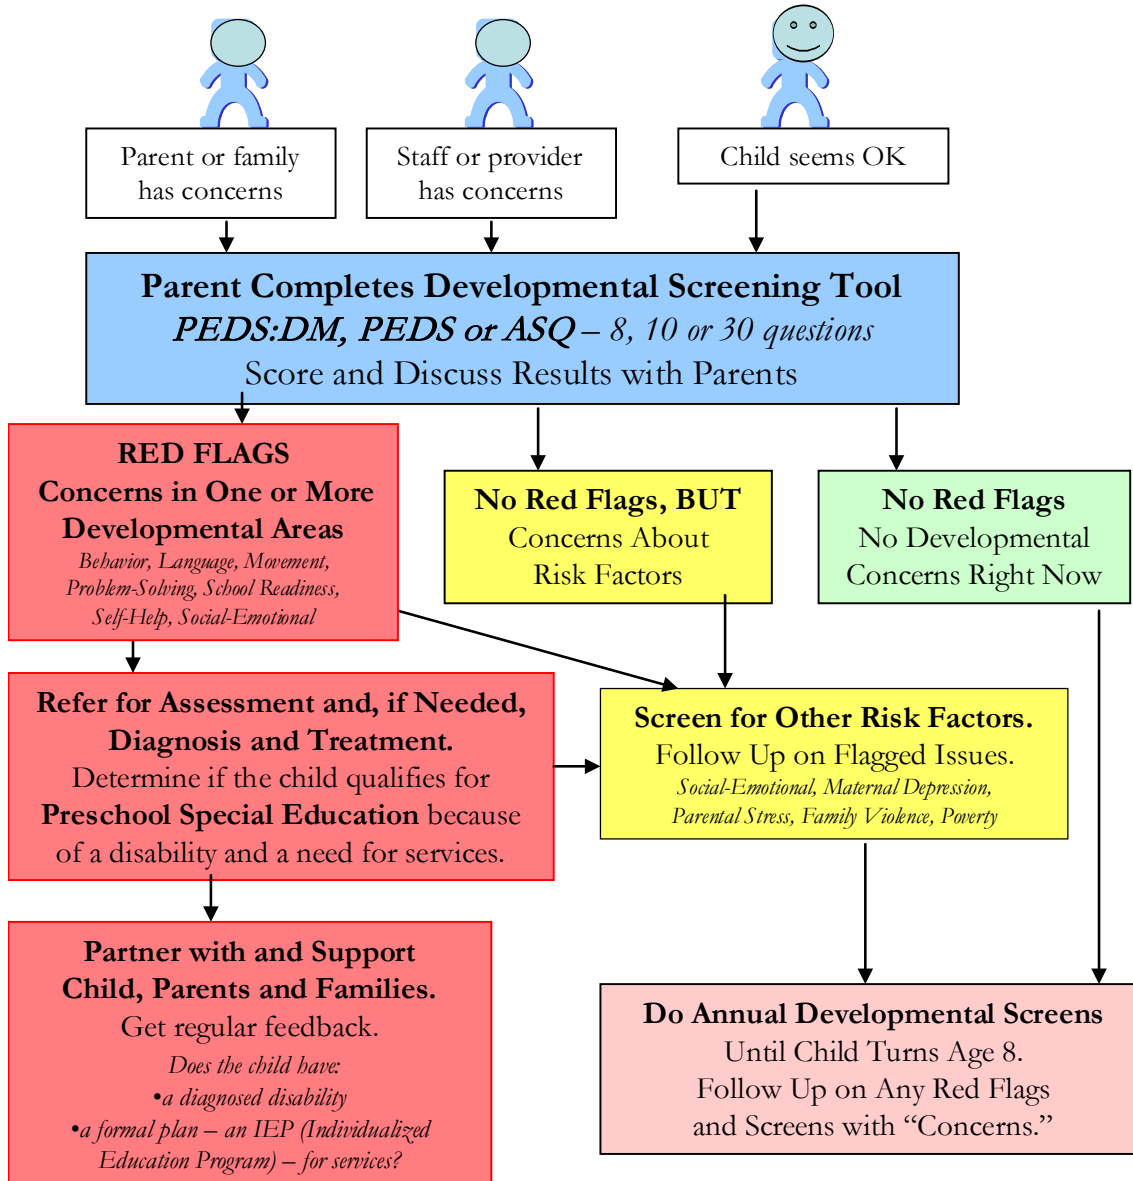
Parent or family has concerns

Staff or provider has concerns

Child seems OK

Parent Completes Developmental Screening Tool
PEDS:DM, PEDS or ASQ – 8, 10 or 30 questions
Score and Discuss Results with Parents

RED FLAGS
Concerns in One or More Developmental Areas
Behavior, Language, Movement, Problem-Solving, School Readiness, Self-Help, Social-Emotional

No Red Flags, BUT
Concerns About Risk Factors

No Red Flags
No Developmental Concerns Right Now

Refer for Assessment and, if Needed, Diagnosis and Treatment.
Determine if the child qualifies for Preschool Special Education because of a disability and a need for services.

Screen for Other Risk Factors.
Follow Up on Flagged Issues.
Social-Emotional, Maternal Depression, Parental Stress, Family Violence, Poverty

Partner with and Support Child, Parents and Families.
Get regular feedback.
Does the child have:
•a diagnosed disability
•a formal plan – an IEP (Individualized Education Program) – for services?

Do Annual Developmental Screens
Until Child Turns Age 8.
Follow Up on Any Red Flags and Screens with “Concerns.”